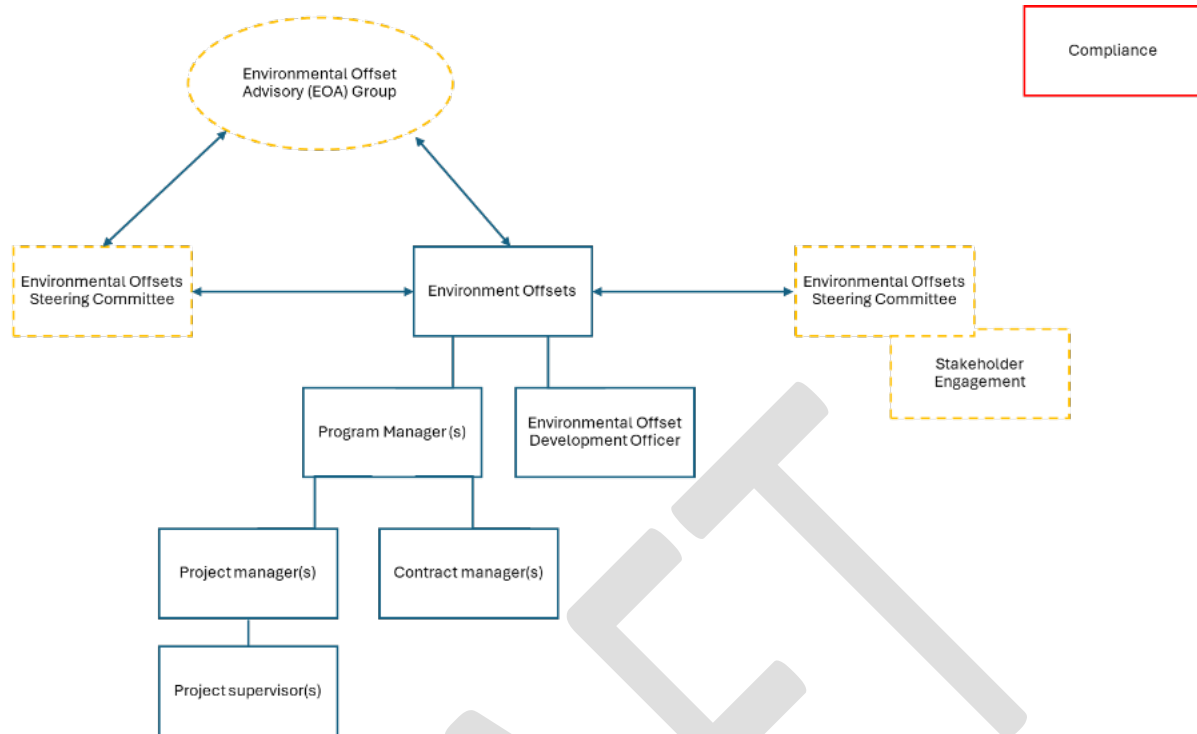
Compliance

Environmental Offset Advisory (EOA) Group

Environmental Offsets Steering Committee

Environment Offsets

Environmental Offsets Steering Committee

Stakeholder Engagement

Program Manager (s)

Environmental Offset Development Officer

Project manager(s)

Contract manager(s)

Project supervisor(s)